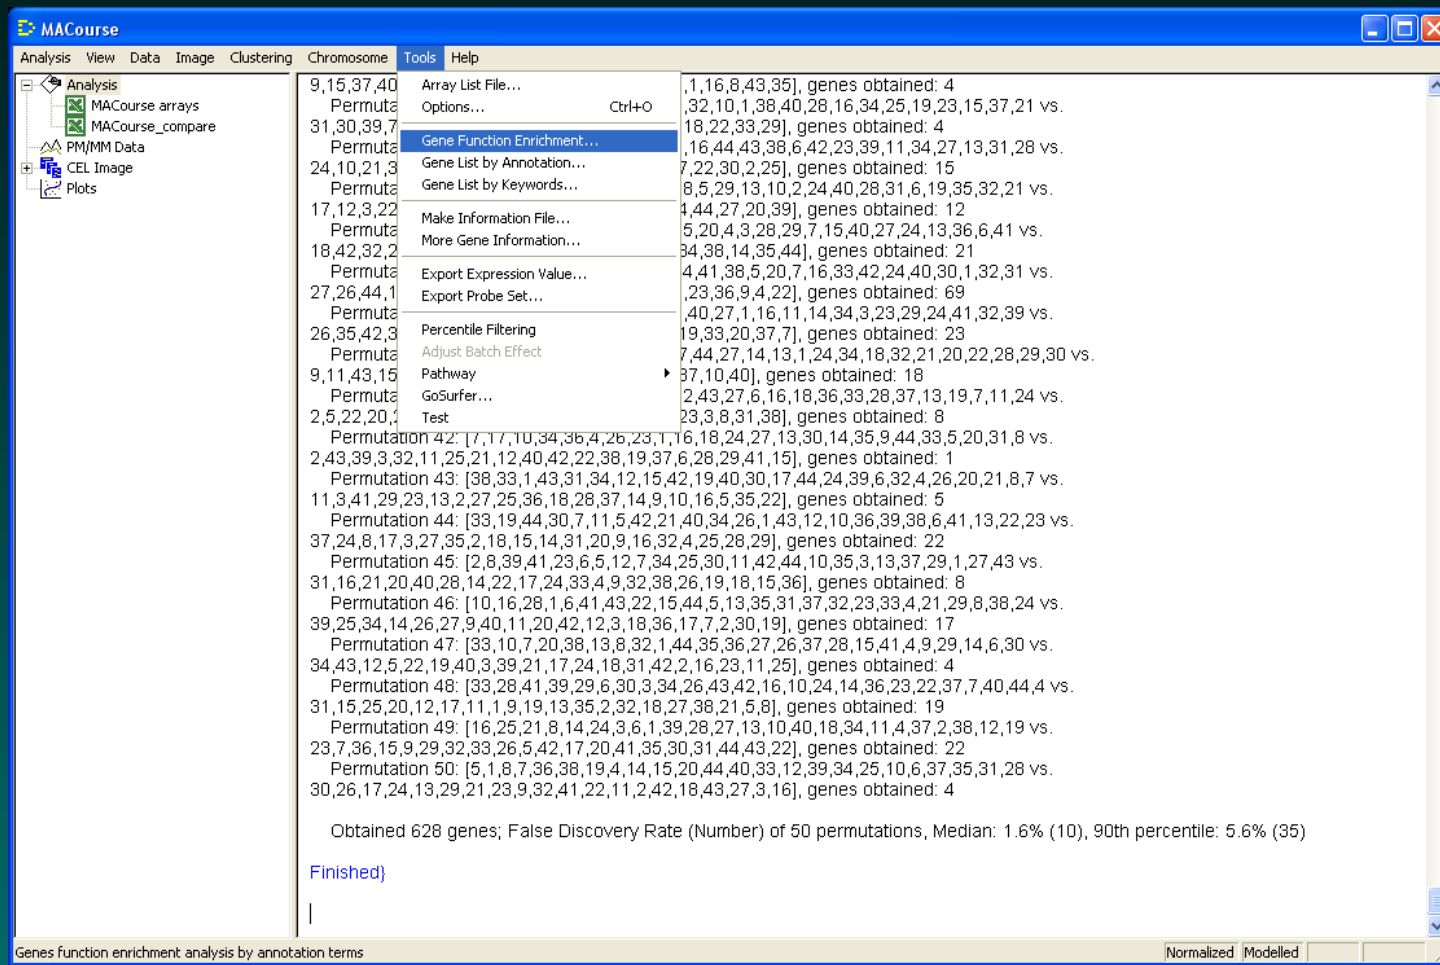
MACourse

Analysis View Data Image Clustering Chromosome Tools Help

Analysis
MACourse arrays
MACourse_compare
PM/MM Data
CEL Image
Plots

Array List File...
Options... Ctrl+O
Gene Function Enrichment...
Gene List by Annotation...
Gene List by Keywords...
Make Information File...
More Gene Information...
Export Expression Value...
Export Probe Set...
Percentile Filtering
Adjust Batch Effect
Pathway
GoSurfer...
Test

9,15,37,40 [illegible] ,1,16,8,43,35], genes obtained: 4
Permuta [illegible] ,32,10,1,38,40,28,16,34,25,19,23,15,37,21 vs.
31,30,39,7 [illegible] 18,22,33,29], genes obtained: 4
Permuta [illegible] ,16,44,43,38,6,42,23,39,11,34,27,13,31,28 vs.
24,10,21,3 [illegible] 7,22,30,2,25], genes obtained: 15
Permuta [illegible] 8,5,29,13,10,2,24,40,28,31,6,19,35,32,21 vs.
17,12,3,22 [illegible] 4,44,27,20,39], genes obtained: 12
Permuta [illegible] 5,20,4,3,28,29,7,15,40,27,24,13,36,6,41 vs.
18,42,32,2 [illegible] 34,38,14,35,44], genes obtained: 21
Permuta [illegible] 4,41,38,5,20,7,16,33,42,24,40,30,1,32,31 vs.
27,26,44,1 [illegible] ,23,36,9,4,22], genes obtained: 69
Permuta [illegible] ,40,27,1,16,11,14,34,3,23,29,24,41,32,39 vs.
26,35,42,3 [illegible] 19,33,20,37,7], genes obtained: 23
Permuta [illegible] 7,44,27,14,13,1,24,34,18,32,21,20,22,28,29,30 vs.
9,11,43,15 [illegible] 37,10,40], genes obtained: 18
Permuta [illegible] 2,43,27,6,16,18,36,33,28,37,13,19,7,11,24 vs.
2,5,22,20, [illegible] 23,3,8,31,38], genes obtained: 8
Permutation 42: [7,17,10,34,36,4,26,23,1,16,18,24,27,13,30,14,35,9,44,33,5,20,31,8 vs.
2,43,39,3,32,11,25,21,12,40,42,22,38,19,37,6,28,29,41,15], genes obtained: 1
Permutation 43: [38,33,1,43,31,34,12,15,42,19,40,30,17,44,24,39,6,32,4,26,20,21,8,7 vs.
11,3,41,29,23,13,2,27,25,36,18,28,37,14,9,10,16,5,35,22], genes obtained: 5
Permutation 44: [33,19,44,30,7,11,5,42,21,40,34,26,1,43,12,10,36,39,38,6,41,13,22,23 vs.
37,24,8,17,3,27,35,2,18,15,14,31,20,9,16,32,4,25,28,29], genes obtained: 22
Permutation 45: [2,8,39,41,23,6,5,12,7,34,25,30,11,42,44,10,35,3,13,37,29,1,27,43 vs.
31,16,21,20,40,28,14,22,17,24,33,4,9,32,38,26,19,18,15,36], genes obtained: 8
Permutation 46: [10,16,28,1,6,41,43,22,15,44,5,13,35,31,37,32,23,33,4,21,29,8,38,24 vs.
39,25,34,14,26,27,9,40,11,20,42,12,3,18,36,17,7,2,30,19], genes obtained: 17
Permutation 47: [33,10,7,20,38,13,8,32,1,44,35,36,27,26,37,28,15,41,4,9,29,14,6,30 vs.
34,43,12,5,22,19,40,3,39,21,17,24,18,31,42,2,16,23,11,25], genes obtained: 4
Permutation 48: [33,28,41,39,29,6,30,3,34,26,43,42,16,10,24,14,36,23,22,37,7,40,44,4 vs.
31,15,25,20,12,17,11,1,9,19,13,35,2,32,18,27,38,21,5,8], genes obtained: 19
Permutation 49: [16,25,21,8,14,24,3,6,1,39,28,27,13,10,40,18,34,11,4,37,2,38,12,19 vs.
23,7,36,15,9,29,32,33,26,5,42,17,20,41,35,30,31,44,43,22], genes obtained: 22
Permutation 50: [5,1,8,7,36,38,19,4,14,15,20,44,40,33,12,39,34,25,10,6,37,35,31,28 vs.
30,26,17,24,13,29,21,23,9,32,41,22,11,2,42,18,43,27,3,16], genes obtained: 4

Obtained 628 genes; False Discovery Rate (Number) of 50 permutations, Median: 1.6% (10), 90th percentile: 5.6% (35)

Finished}

Genes function enrichment analysis by annotation terms
Normalized Modelled